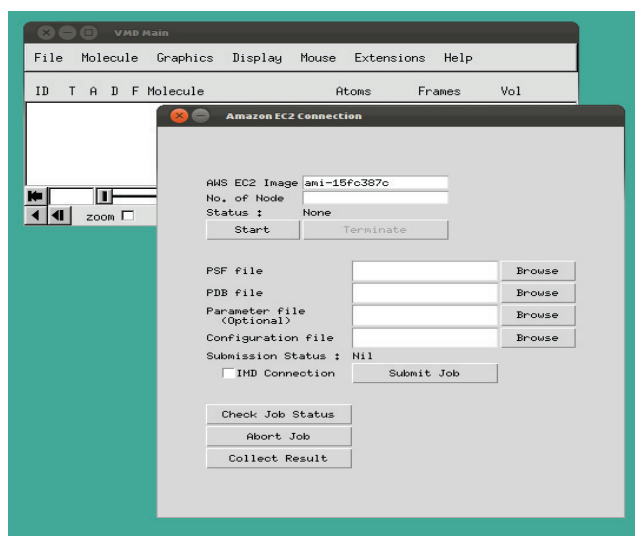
VMD Main

File Molecule Graphics Display Mouse Extensions Help

ID T A D F Molecule Atoms Frames Vol

zoom

Amazon EC2 Connection

AWS EC2 Image ami-15fc387c
No. of Node
Status : None
Start Terminate

PSF file Browse
PDB file Browse
Parameter file (Optional) Browse
Configuration file Browse
Submission Status : Nil
IMD Connection Submit Job

Check Job Status
Abort Job
Collect Result